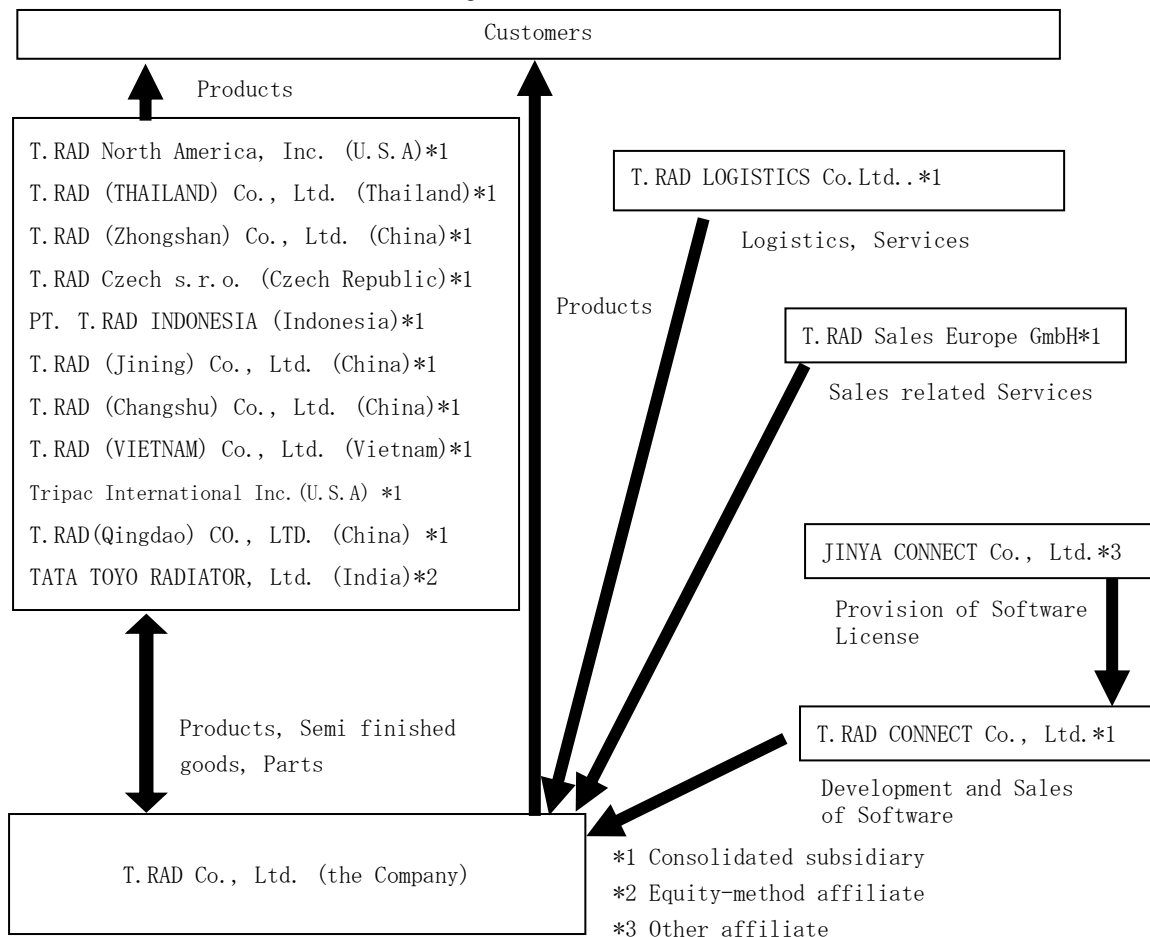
Customers

Products

T.RAD North America, Inc. (U.S.A)*1
T.RAD (THAILAND) Co., Ltd. (Thailand)*1
T.RAD (Zhongshan) Co., Ltd. (China)*1
T.RAD Czech s.r.o. (Czech Republic)*1
PT. T.RAD INDONESIA (Indonesia)*1
T.RAD (Jining) Co., Ltd. (China)*1
T.RAD (Changshu) Co., Ltd. (China)*1
T.RAD (VIETNAM) Co., Ltd. (Vietnam)*1
Tripac International Inc.(U.S.A) *1
T.RAD(Qingdao) CO., LTD. (China) *1
TATA TOYO RADIATOR, Ltd. (India)*2

Products

T.RAD LOGISTICS Co.Ltd..*1

Logistics, Services

T.RAD Sales Europe GmbH*1

Sales related Services

JINYA CONNECT Co., Ltd.*3

Provision of Software License

Products, Semi finished goods, Parts

T.RAD CONNECT Co., Ltd.*1

Development and Sales of Software

T.RAD Co., Ltd. (the Company)

*1 Consolidated subsidiary
*2 Equity-method affiliate
*3 Other affiliate